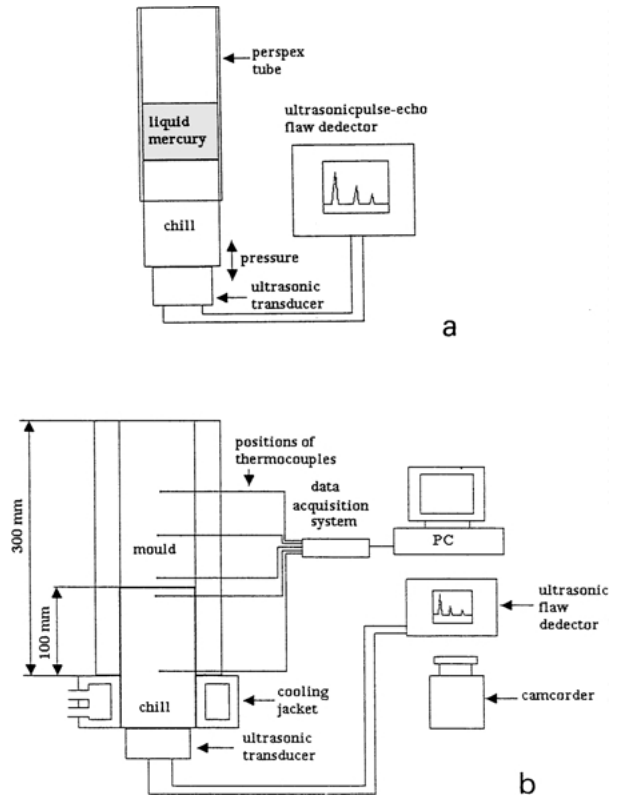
perspex tube

liquid mercury

ultrasonicpulse-echo flaw dedector

chill

pressure

ultrasonic transducer

a

300 mm

100 mm

positions of thermocouples

data acquisition system

PC

mould

ultrasonic flaw dedector

chill

cooling jacket

camcorder

ultrasonic transducer

b